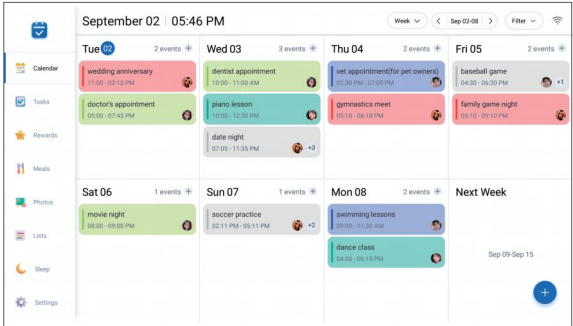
September 02 | 05:46 PM

Week
Sep 02-08
Filter

Calendar
Tasks
Rewards
Meals
Photos
Lists
Sleep
Settings

Tue 02
2 events
wedding anniversary
11:00 - 03:10 PM
doctor's appointment
05:00 - 07:45 PM

Wed 03
3 events
dentist appointment
10:00 - 11:00 AM
piano lesson
10:00 - 12:30 PM
date night
07:05 - 11:35 PM
+3

Thu 04
2 events
vet appointment(for pet owners)
03:30 PM - 07:05 PM
gymnastics meet
05:15 - 06:15 PM

Fri 05
2 events
baseball game
04:30 - 06:30 PM
+1
family game night
05:05 - 09:10 PM

Sat 06
1 events
movie night
08:00 - 09:00 PM

Sun 07
1 events
soccer practice
02:11 PM - 05:11 PM
+2

Mon 08
2 events
swimming lessons
09:00 - 11:30 AM
dance class
04:00 - 06:15 PM

Next Week
Sep 09-Sep 15
+